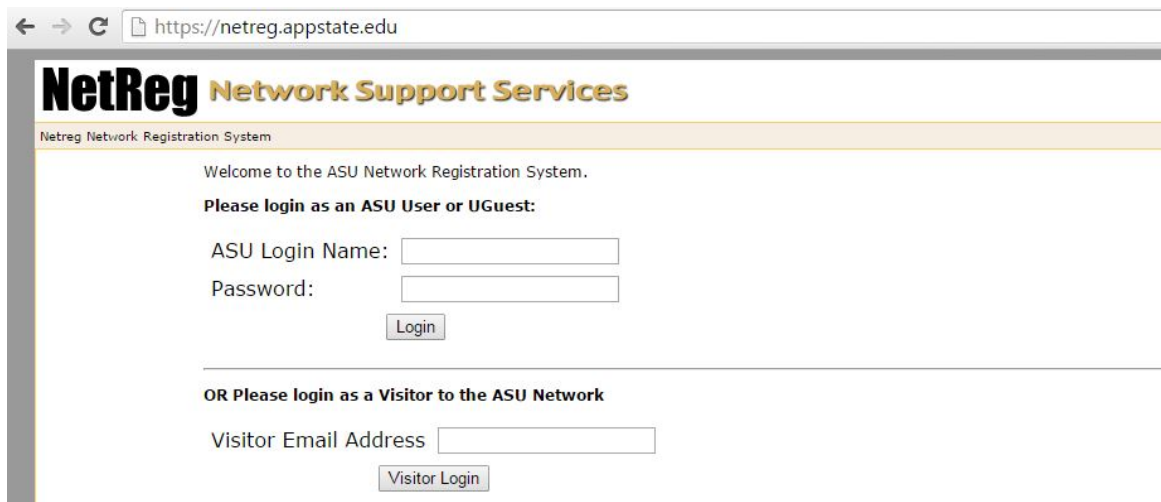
https://netreg.appstate.edu

NetReg Network Support Services

Netreg Network Registration System

Welcome to the ASU Network Registration System.

**Please login as an ASU User or UGuest:**

ASU Login Name:

Password:

Login

**OR Please login as a Visitor to the ASU Network**

Visitor Email Address

Visitor Login